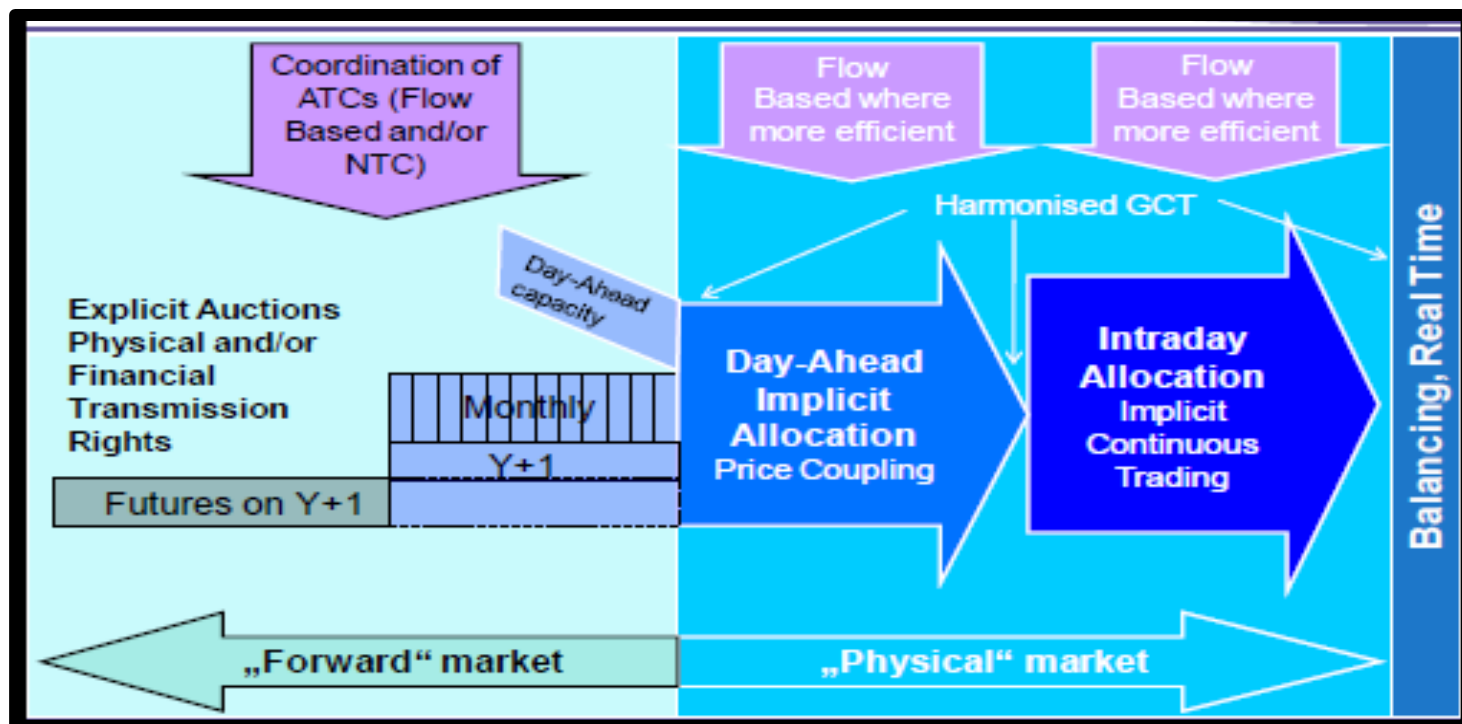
Coordination of ATCs (Flow Based and/or NTC)

Flow Based where more efficient

Flow Based where more efficient

Harmonised GCT

Day-Ahead capacity

Explicit Auctions Physical and/or Financial Transmission Rights

Monthly

Y+1

Futures on Y+1

Day-Ahead Implicit Allocation Price Coupling

Intraday Allocation Implicit Continuous Trading

Balancing, Real Time

„Forward“ market

„Physical“ market